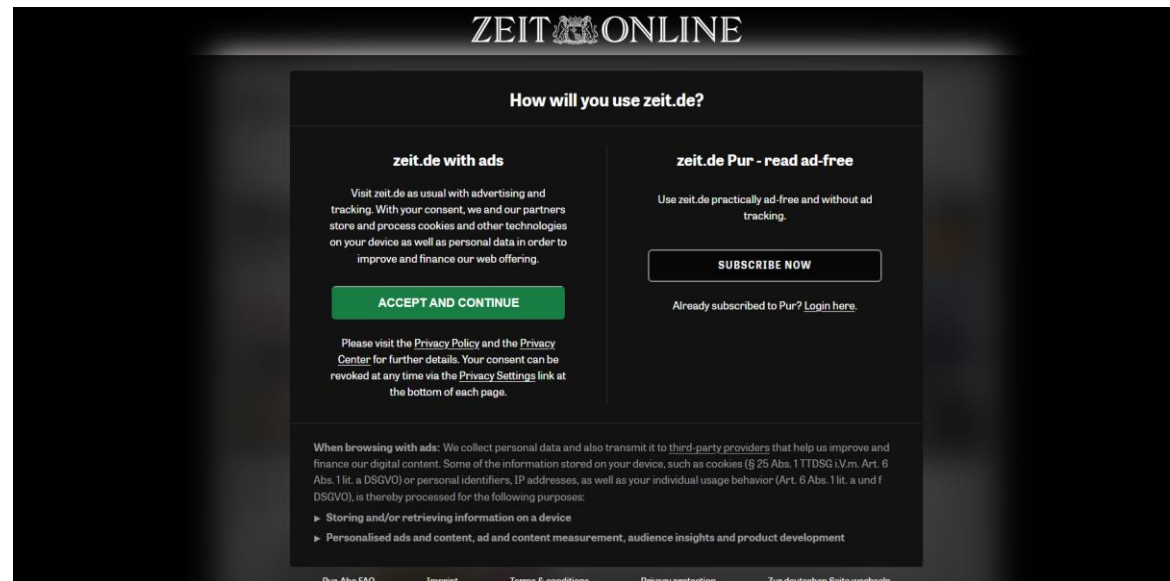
ZEIT ONLINE

How will you use zeit.de?

zeit.de with ads

Visit zeit.de as usual with advertising and tracking. With your consent, we and our partners store and process cookies and other technologies on your device as well as personal data in order to improve and finance our web offering.

ACCEPT AND CONTINUE

Please visit the Privacy Policy and the Privacy Center for further details. Your consent can be revoked at any time via the Privacy Settings link at the bottom of each page.

zeit.de Pur - read ad-free

Use zeit.de practically ad-free and without ad tracking.

SUBSCRIBE NOW

Already subscribed to Pur? Login here.

When browsing with ads: We collect personal data and also transmit it to third-party providers that help us improve and finance our digital content. Some of the information stored on your device, such as cookies (§ 25 Abs. 1 TTDSG i.V.m. Art. 6 Abs. 1 lit. a DSGVO) or personal identifiers, IP addresses, as well as your individual usage behavior (Art. 6 Abs. 1 lit. a und f DSGVO), is thereby processed for the following purposes:

▸ Storing and/or retrieving information on a device

▸ Personalised ads and content, ad and content measurement, audience insights and product development

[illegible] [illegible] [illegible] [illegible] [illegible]